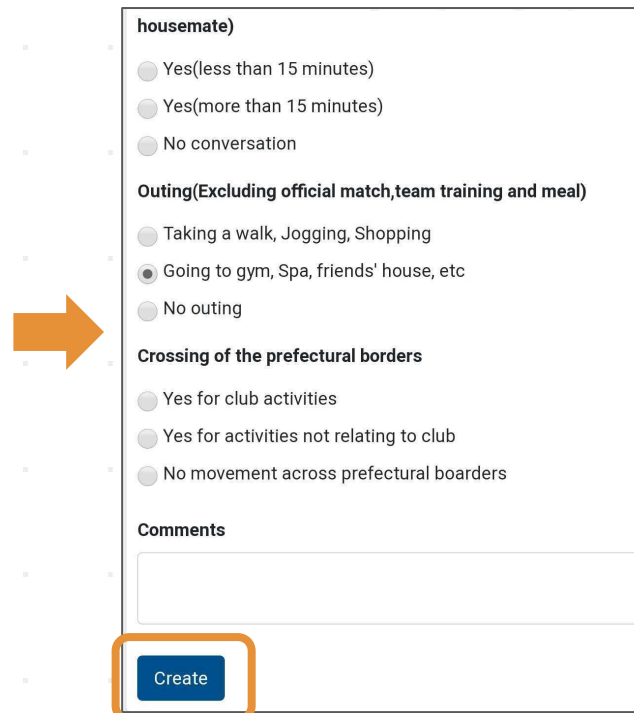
housemate)

Yes(less than 15 minutes)

Yes(more than 15 minutes)

No conversation

Outing(Excluding official match,team training and meal)

Taking a walk, Jogging, Shopping

Going to gym, Spa, friends' house, etc

No outing

Crossing of the prefectural borders

Yes for club activities

Yes for activities not relating to club

No movement across prefectural boarders

Comments

Create